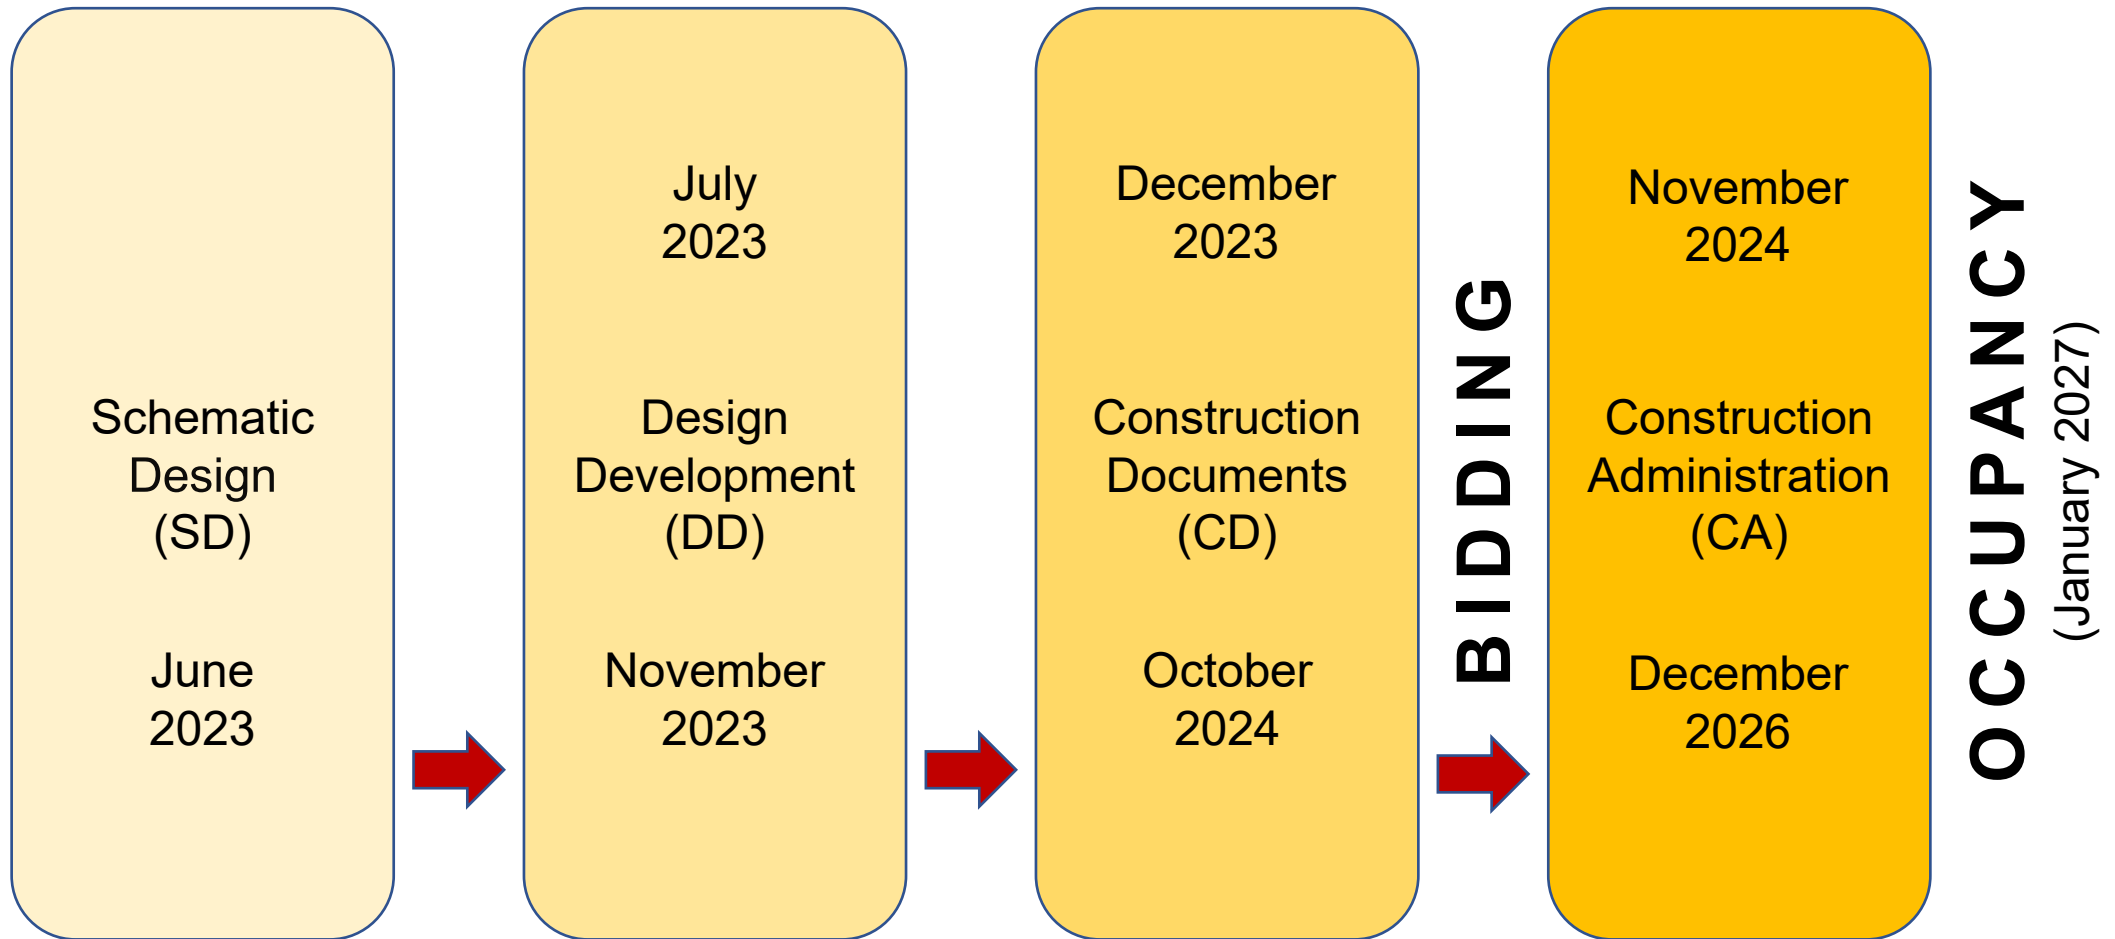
Schematic Design (SD)

June 2023

July 2023

Design Development (DD)

November 2023

December 2023

Construction Documents (CD)

October 2024

BIDDING

November 2024

Construction Administration (CA)

December 2026

OCCUPANCY

(January 2027)